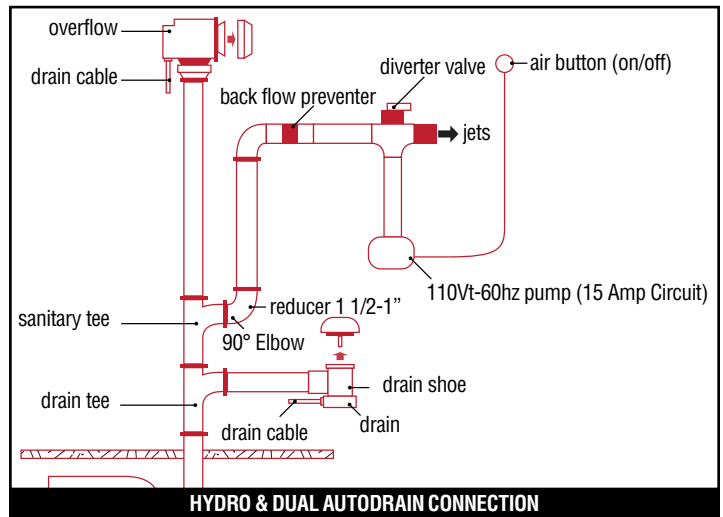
overflow

drain cable

diverter valve

air button (on/off)

back flow preventer

jets

sanitary tee

reducer 1 1/2-1"

110Vt-60hz pump (15 Amp Circuit)

90° Elbow

drain shoe

drain tee

drain

drain cable

HYDRO & DUAL AUTODRAIN CONNECTION